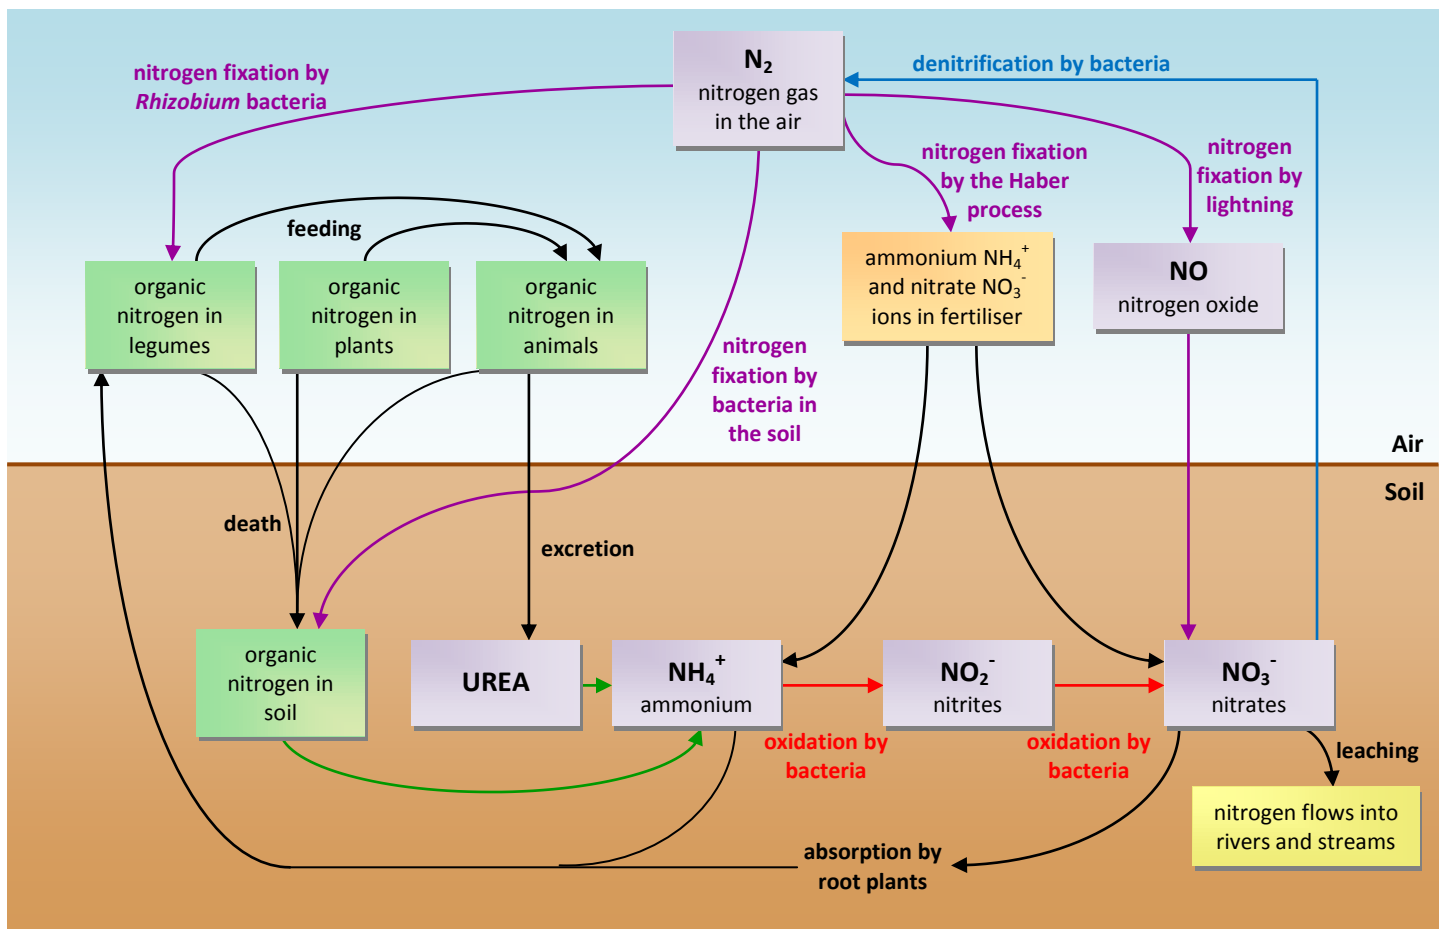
nitrogen fixation by *Rhizobium* bacteria

$N_2$
nitrogen gas in the air

denitrification by bacteria

nitrogen fixation by the Haber process

nitrogen fixation by lightning

feeding

organic nitrogen in legumes

organic nitrogen in plants

organic nitrogen in animals

ammonium $NH_4^+$ and nitrate $NO_3^-$ ions in fertiliser

NO
nitrogen oxide

nitrogen fixation by bacteria in the soil

Air

Soil

death

excretion

organic nitrogen in soil

UREA

$NH_4^+$
ammonium

$NO_2^-$
nitrites

$NO_3^-$
nitrates

oxidation by bacteria

oxidation by bacteria

leaching

nitrogen flows into rivers and streams

absorption by root plants